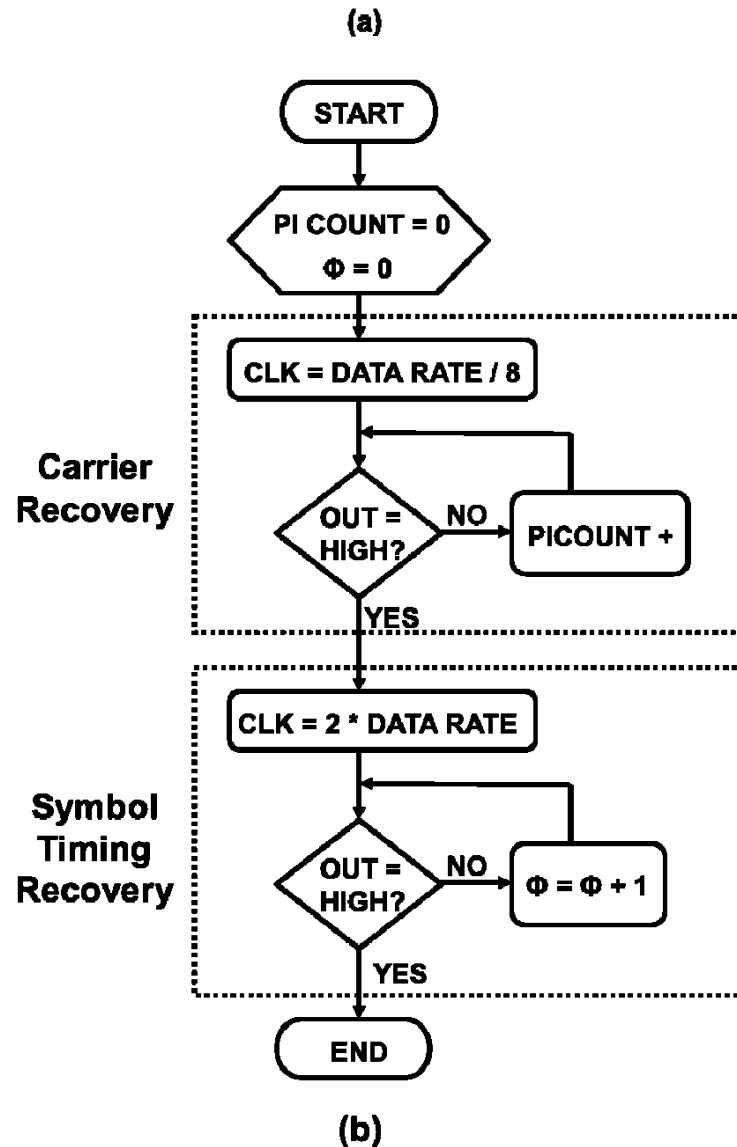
(a)

START

PI COUNT = 0

$\Phi = 0$

Carrier Recovery

CLK = DATA RATE / 8

OUT = HIGH?

NO

PICOUNT +

YES

Symbol Timing Recovery

CLK = 2 * DATA RATE

OUT = HIGH?

NO

$\Phi = \Phi + 1$

YES

END

(b)